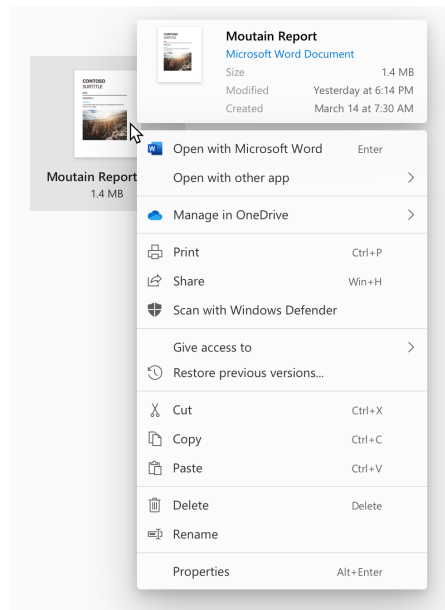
CONTOSO
SUBTITLE

Moutain Report
1.4 MB

CONTOSO
SUBTITLE

Moutain Report
Microsoft Word Document

| | |
|---|---|
| Size | 1.4 MB |
| Modified | Yesterday at 6:14 PM |
| Created | March 14 at 7:30 AM |

Open with Microsoft Word Enter
Open with other app >
Manage in OneDrive >
Print Ctrl+P
Share Win+H
Scan with Windows Defender
Give access to >
Restore previous versions...
Cut Ctrl+X
Copy Ctrl+C
Paste Ctrl+V
Delete Delete
Rename
Properties Alt+Enter